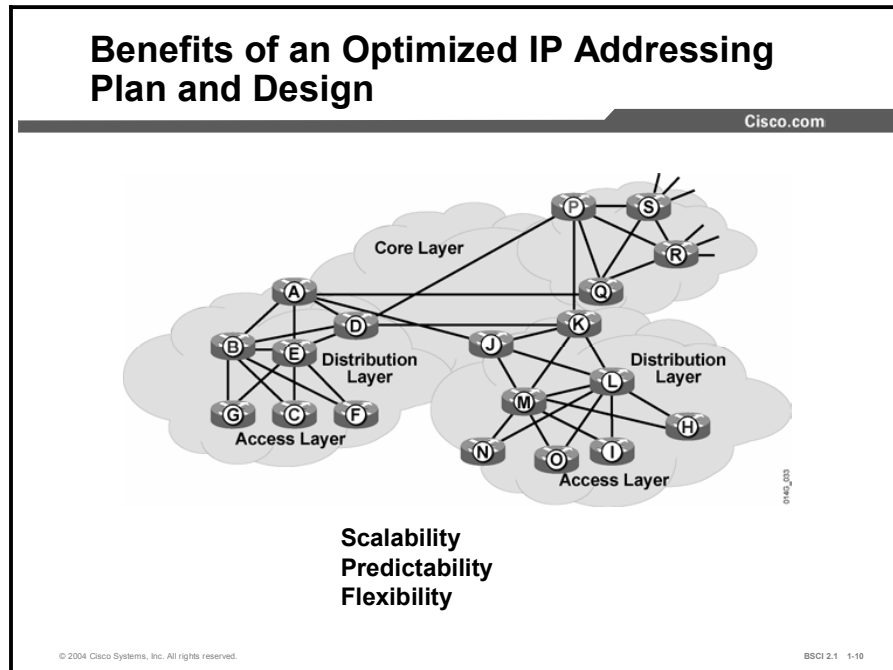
Benefits of an Optimized IP Addressing Plan and Design

Cisco.com

P S R Q A K D J B E L M G C F H N O I

Core Layer

Distribution Layer

Access Layer

Distribution Layer

Access Layer

0140_033

Scalability
Predictability
Flexibility

© 2004 Cisco Systems, Inc. All rights reserved.

BSCI 2.1 1-10